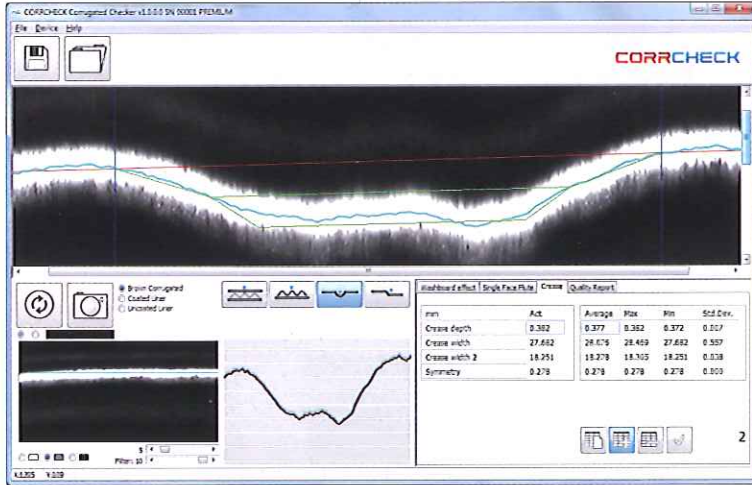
CORRCHECK Corrugated Checker v1.0.0.0 SN 0001 PREMIUM

File Device Help

CORRCHECK

Brown Corrugated
Coated Liner
Uncoated Liner

Washboard effect | Single Face Flute | Crease | Quality Report

| mm | Act. |
|---|---|
| Crease depth | 0.382 |
| Crease width | 27.682 |
| Crease width 2 | 18.251 |
| Symmetry | 0.278 |

| Average | Max | Min | Std.Dev. |
|---|---|---|---|
| 0.377 | 0.382 | 0.372 | 0.007 |
| 28.076 | 28.469 | 27.682 | 0.557 |
| 18.278 | 18.305 | 18.251 | 0.038 |
| 0.278 | 0.278 | 0.278 | 0.000 |

5
Filter: 10

2

X:1305 Y:109